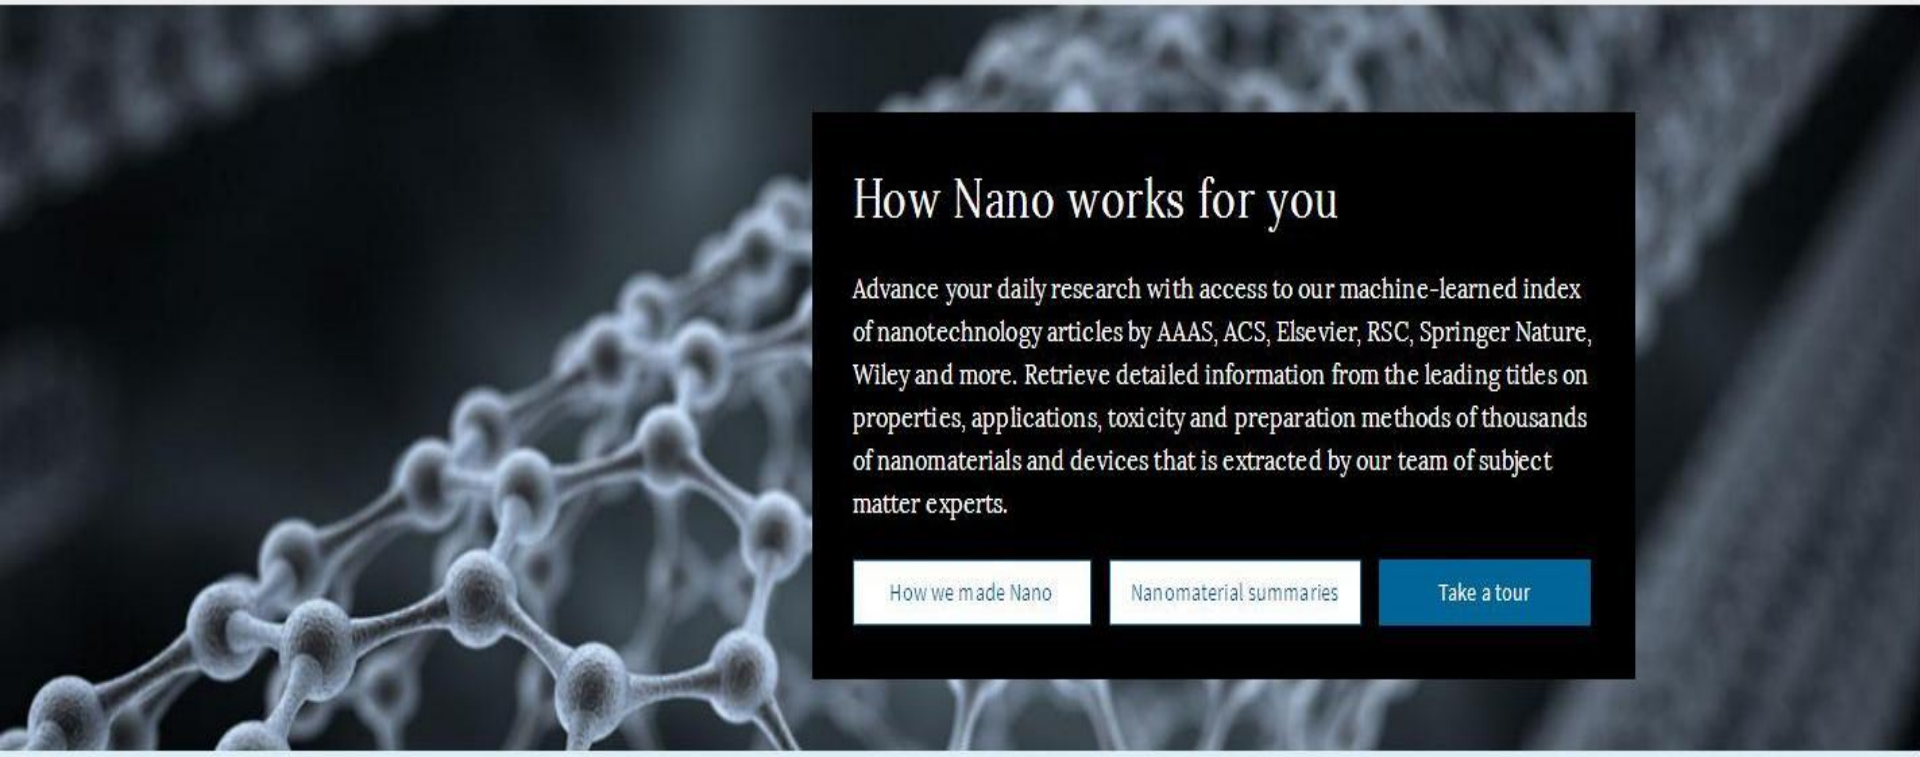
How Nano works for you

Advance your daily research with access to our machine-learned index of nanotechnology articles by AAAS, ACS, Elsevier, RSC, Springer Nature, Wiley and more. Retrieve detailed information from the leading titles on properties, applications, toxicity and preparation methods of thousands of nanomaterials and devices that is extracted by our team of subject matter experts.

How we made Nano

Nanomaterial summaries

Take a tour